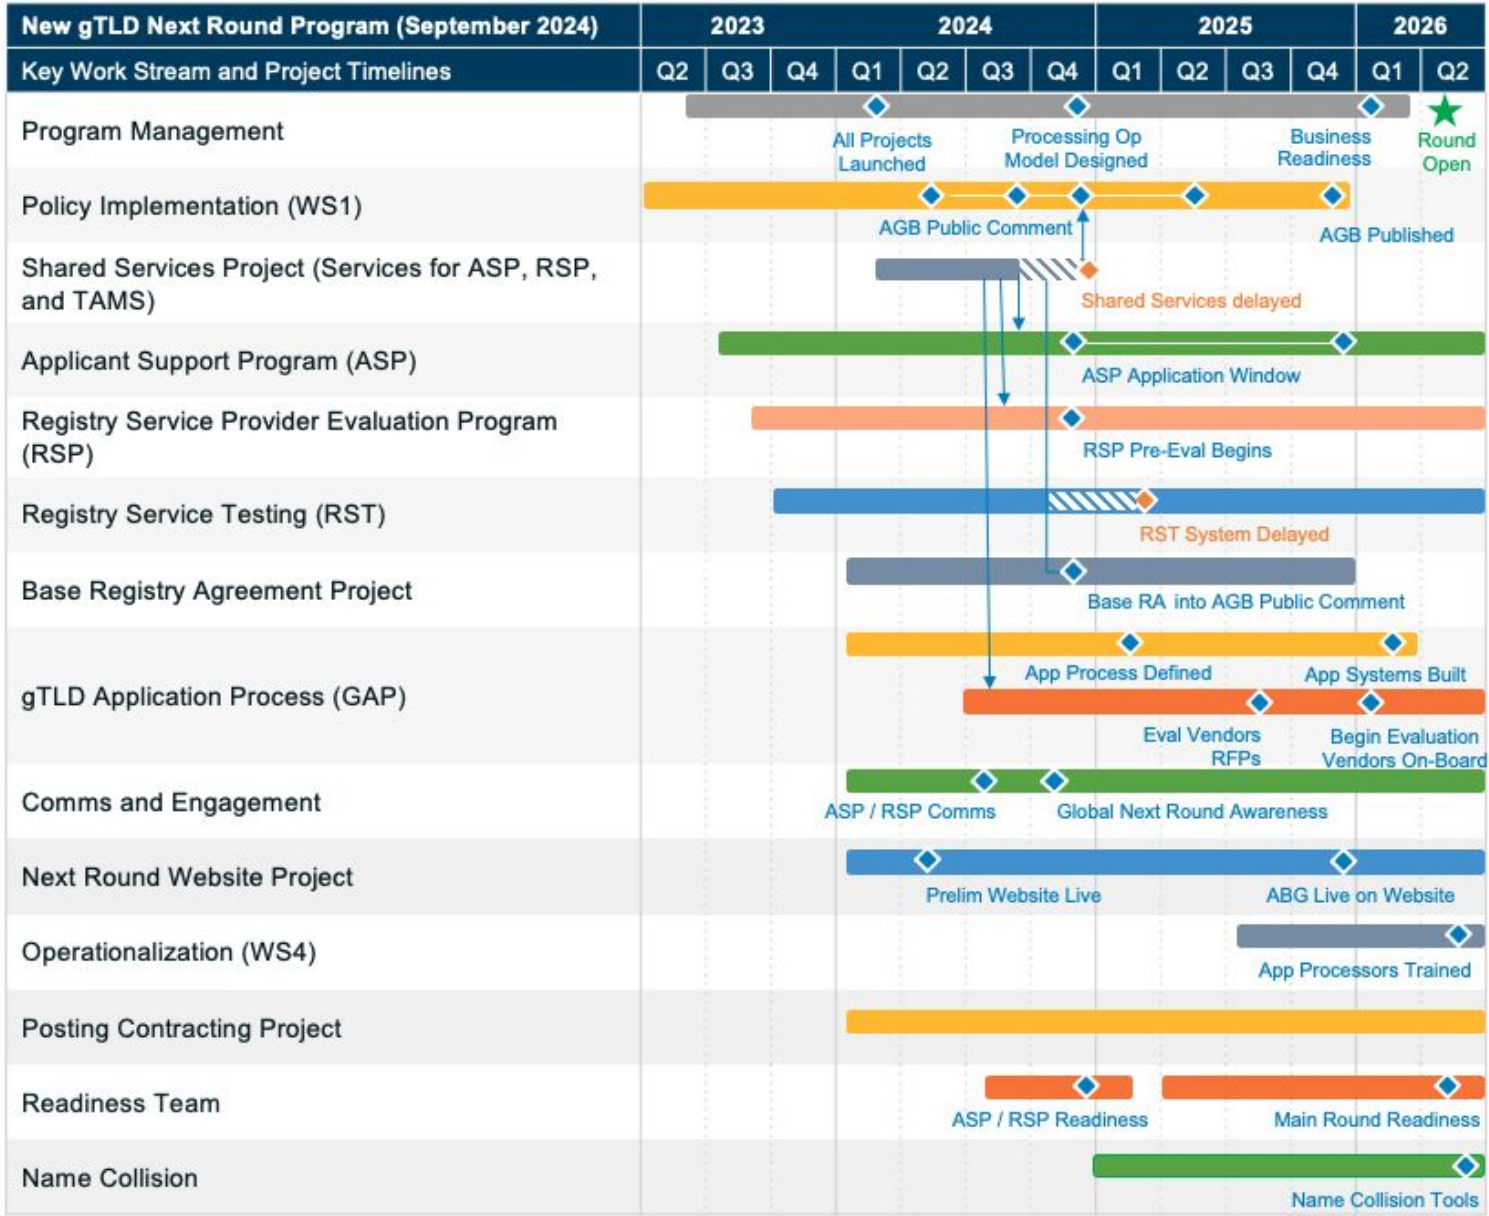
| New gTLD Next Round Program (September 2024) | 2023 | | | 2024 | | | | 2025 | | | | 2026 | |
|---|---|---|---|---|---|---|---|---|---|---|---|---|---|
| Key Work Stream and Project Timelines | Q2 | Q3 | Q4 | Q1 | Q2 | Q3 | Q4 | Q1 | Q2 | Q3 | Q4 | Q1 | Q2 |

Program Management
All Projects Launched
Processing Op Model Designed
Business Readiness
Round Open

Policy Implementation (WS1)
AGB Public Comment
AGB Published

Shared Services Project (Services for ASP, RSP, and TAMS)
Shared Services delayed

Applicant Support Program (ASP)
ASP Application Window

Registry Service Provider Evaluation Program (RSP)
RSP Pre-Eval Begins

Registry Service Testing (RST)
RST System Delayed

Base Registry Agreement Project
Base RA into AGB Public Comment

gTLD Application Process (GAP)
App Process Defined
App Systems Built
Eval Vendors RFPs
Begin Evaluation Vendors On-Board

Comms and Engagement
ASP / RSP Comms
Global Next Round Awareness

Next Round Website Project
Prelim Website Live
ABG Live on Website

Operationalization (WS4)
App Processors Trained

Posting Contracting Project

Readiness Team
ASP / RSP Readiness
Main Round Readiness

Name Collision
Name Collision Tools